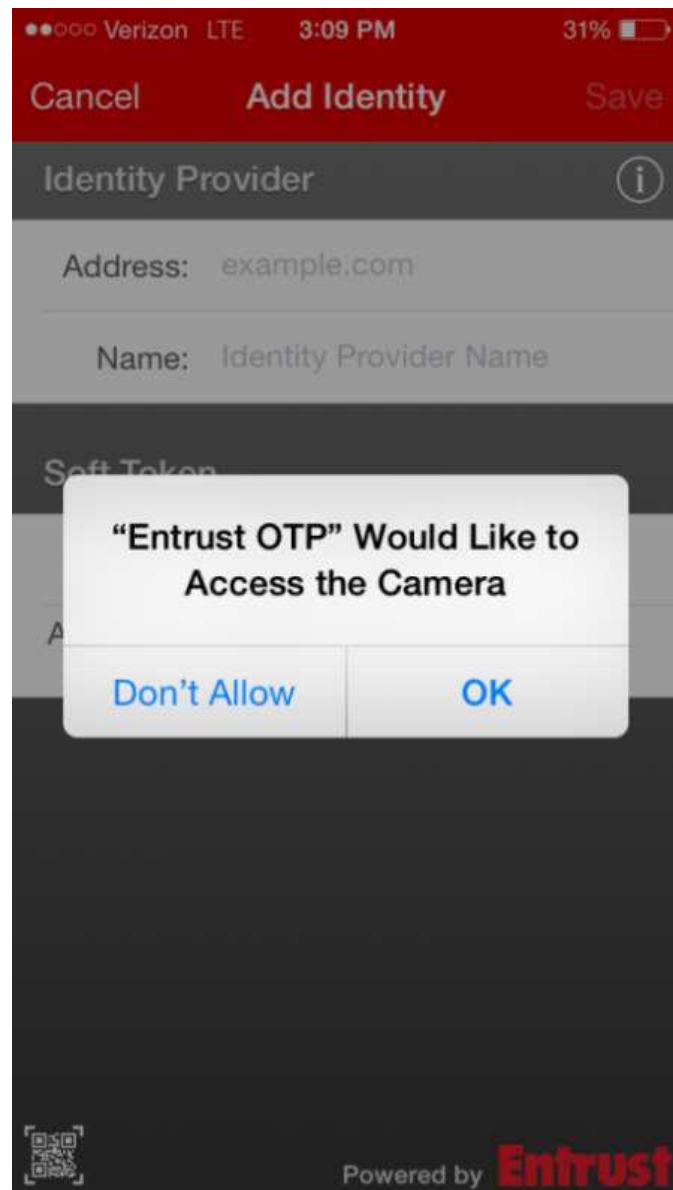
●●○○○ Verizon LTE 3:09 PM 31%

Cancel Add Identity Save

Identity Provider

Address: example.com

Name: Identity Provider Name

Soft Token

A

"Entrust OTP" Would Like to Access the Camera

Don't Allow OK

Powered by Entrust